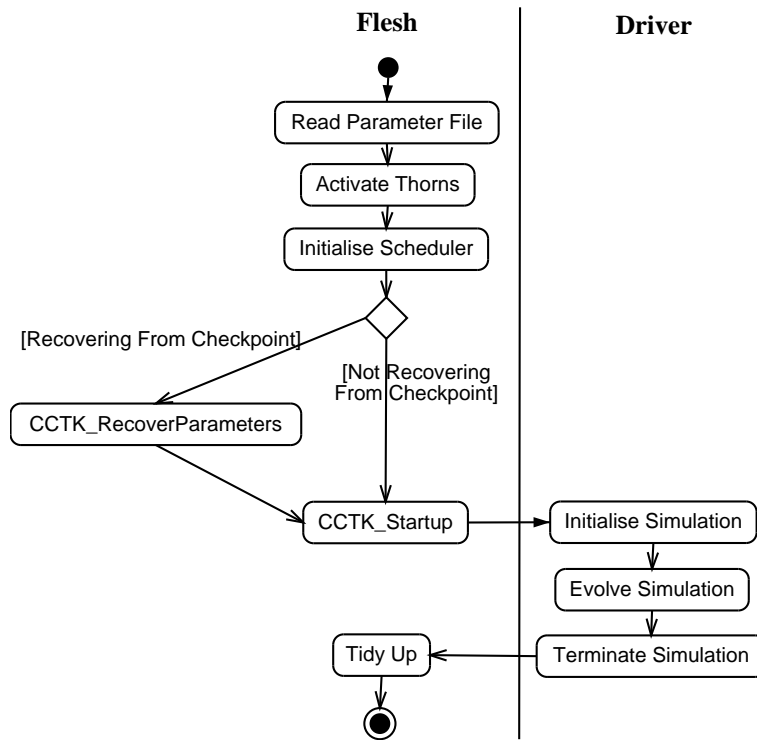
Flesh

Driver

Read Parameter File

Activate Thorns

Initialise Scheduler

[Recovering From Checkpoint]

[Not Recovering From Checkpoint]

CCTK_RecoverParameters

CCTK_Startup

Initialise Simulation

Evolve Simulation

Tidy Up

Terminate Simulation